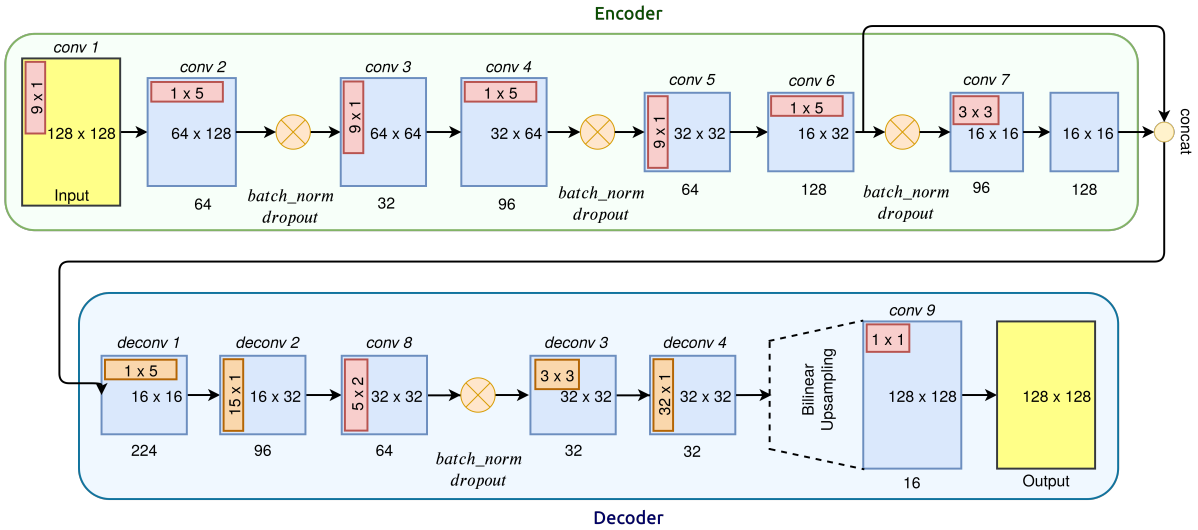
Encoder

conv 1
9 x 1
128 x 128
Input

conv 2
1 x 5
64 x 128
64

batch_norm
dropout

conv 3
9 x 1
64 x 64
32

conv 4
1 x 5
32 x 64
96

batch_norm
dropout

conv 5
9 x 1
32 x 32
64

conv 6
1 x 5
16 x 32
128

batch_norm
dropout

conv 7
3 x 3
16 x 16
96

16 x 16
128

concat

deconv 1
1 x 5
16 x 16
224

deconv 2
15 x 1
16 x 32
96

conv 8
5 x 2
32 x 32
64

batch_norm
dropout

deconv 3
3 x 3
32 x 32
32

deconv 4
32 x 1
32 x 32
32

Bilinear
Upsampling

conv 9
1 x 1
128 x 128
16

128 x 128
Output

Decoder